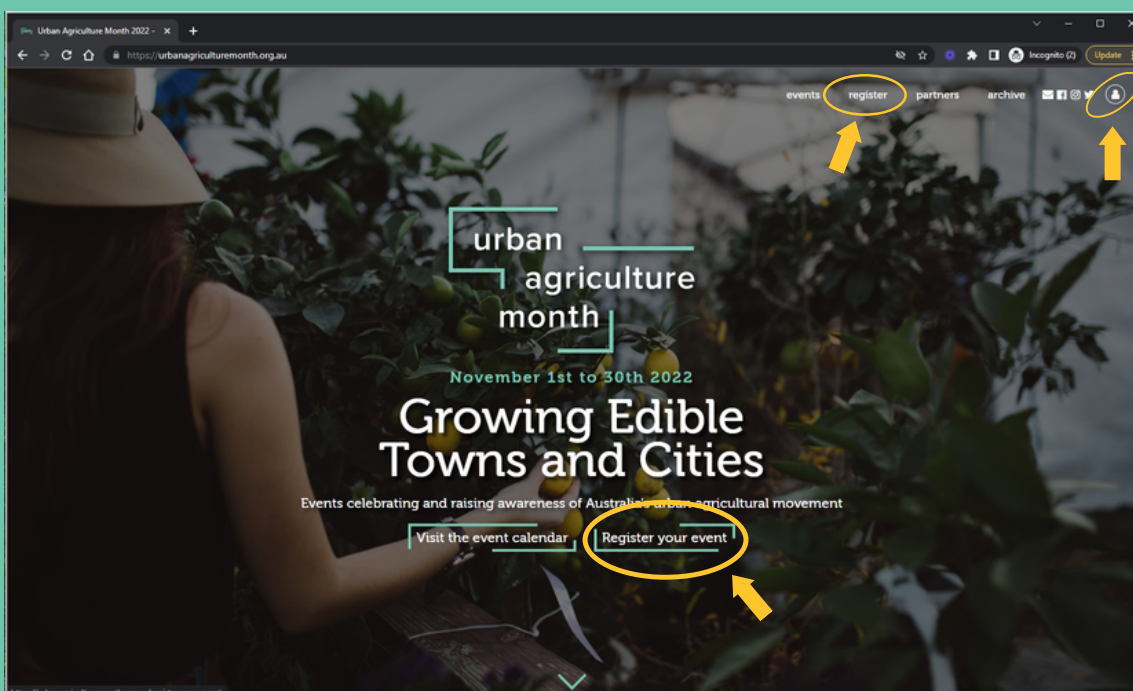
Urban Agriculture Month 2022 -

https://urbanagriculturemonth.org.au

Incognito (2)

Update

events register partners archive

urban agriculture month

November 1st to 30th 2022

Growing Edible Towns and Cities

Events celebrating and raising awareness of Australia's urban agricultural movement

Visit the event calendar

Register your event